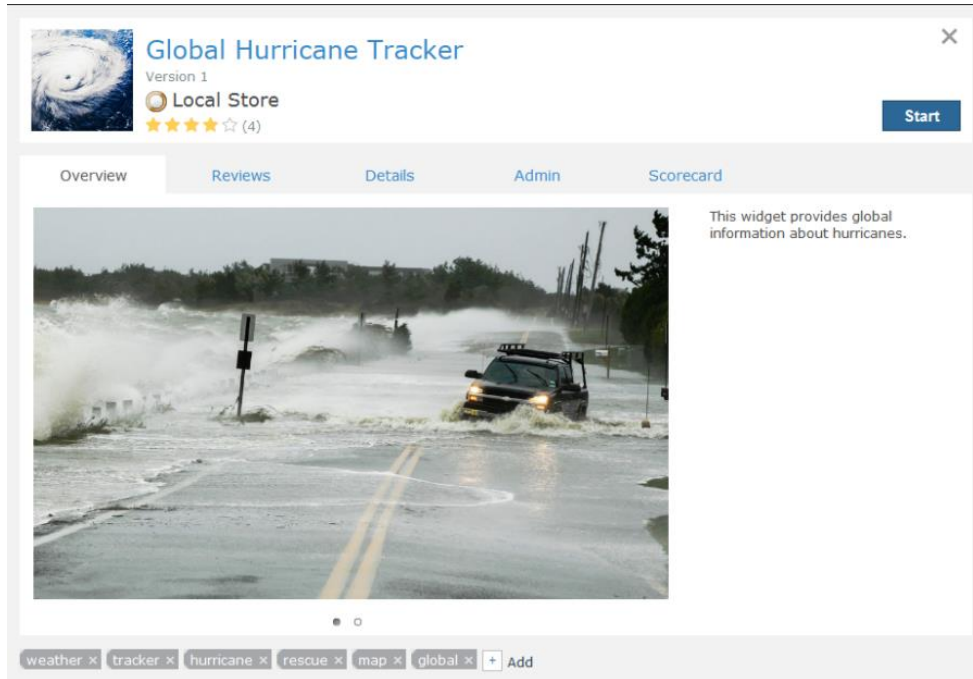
Global Hurricane Tracker
Version 1
Local Store
(4)

×

Start

Overview | Reviews | Details | Admin | Scorecard

This widget provides global information about hurricanes.

weather × tracker × hurricane × rescue × map × global × + Add